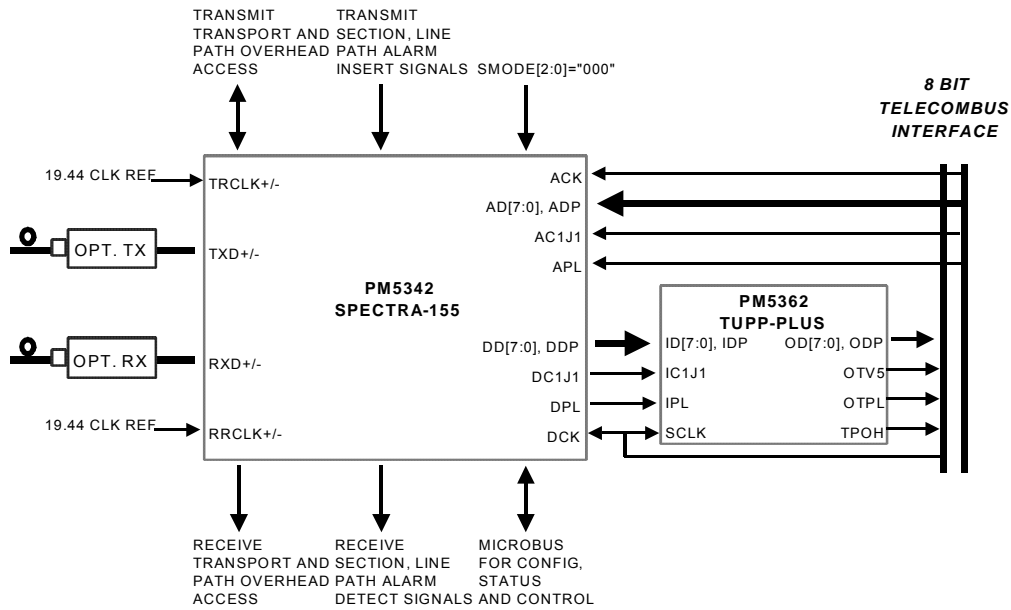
TRANSMIT TRANSPORT AND PATH OVERHEAD ACCESS

TRANSMIT SECTION, LINE PATH ALARM INSERT SIGNALS

SMODE[2:0]="000"

8 BIT TELECOMBUS INTERFACE

19.44 CLK REF

TRCLK+/-

ACK

AD[7:0], ADP

OPT. TX

TXD+/-

AC1J1

APL

PM5342
SPECTRA-155

PM5362
TUPP-PLUS

OPT. RX

RXD+/-

DD[7:0], DDP

ID[7:0], IDP

OD[7:0], ODP

DC1J1

IC1J1

OTV5

DPL

IPL

OTPL

19.44 CLK REF

RRCLK+/-

DCK

SCLK

TPOH

RECEIVE TRANSPORT AND PATH OVERHEAD ACCESS

RECEIVE SECTION, LINE PATH ALARM DETECT SIGNALS

MICROBUS FOR CONFIG, STATUS AND CONTROL